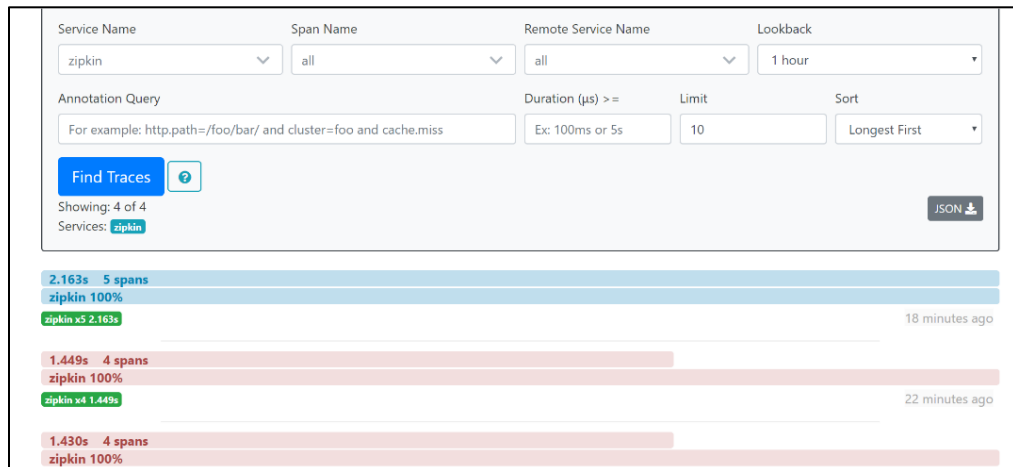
Service Name
zipkin

Span Name
all

Remote Service Name
all

Lookback
1 hour

Annotation Query
For example: http.path=/foo/bar/ and cluster=foo and cache.miss

Duration (μs) >=
Ex: 100ms or 5s

Limit
10

Sort
Longest First

Find Traces

Showing: 4 of 4
Services: zipkin

JSON

2.163s 5 spans
zipkin 100%
zipkin x5 2.163s
18 minutes ago

1.449s 4 spans
zipkin 100%
zipkin x4 1.449s
22 minutes ago

1.430s 4 spans
zipkin 100%